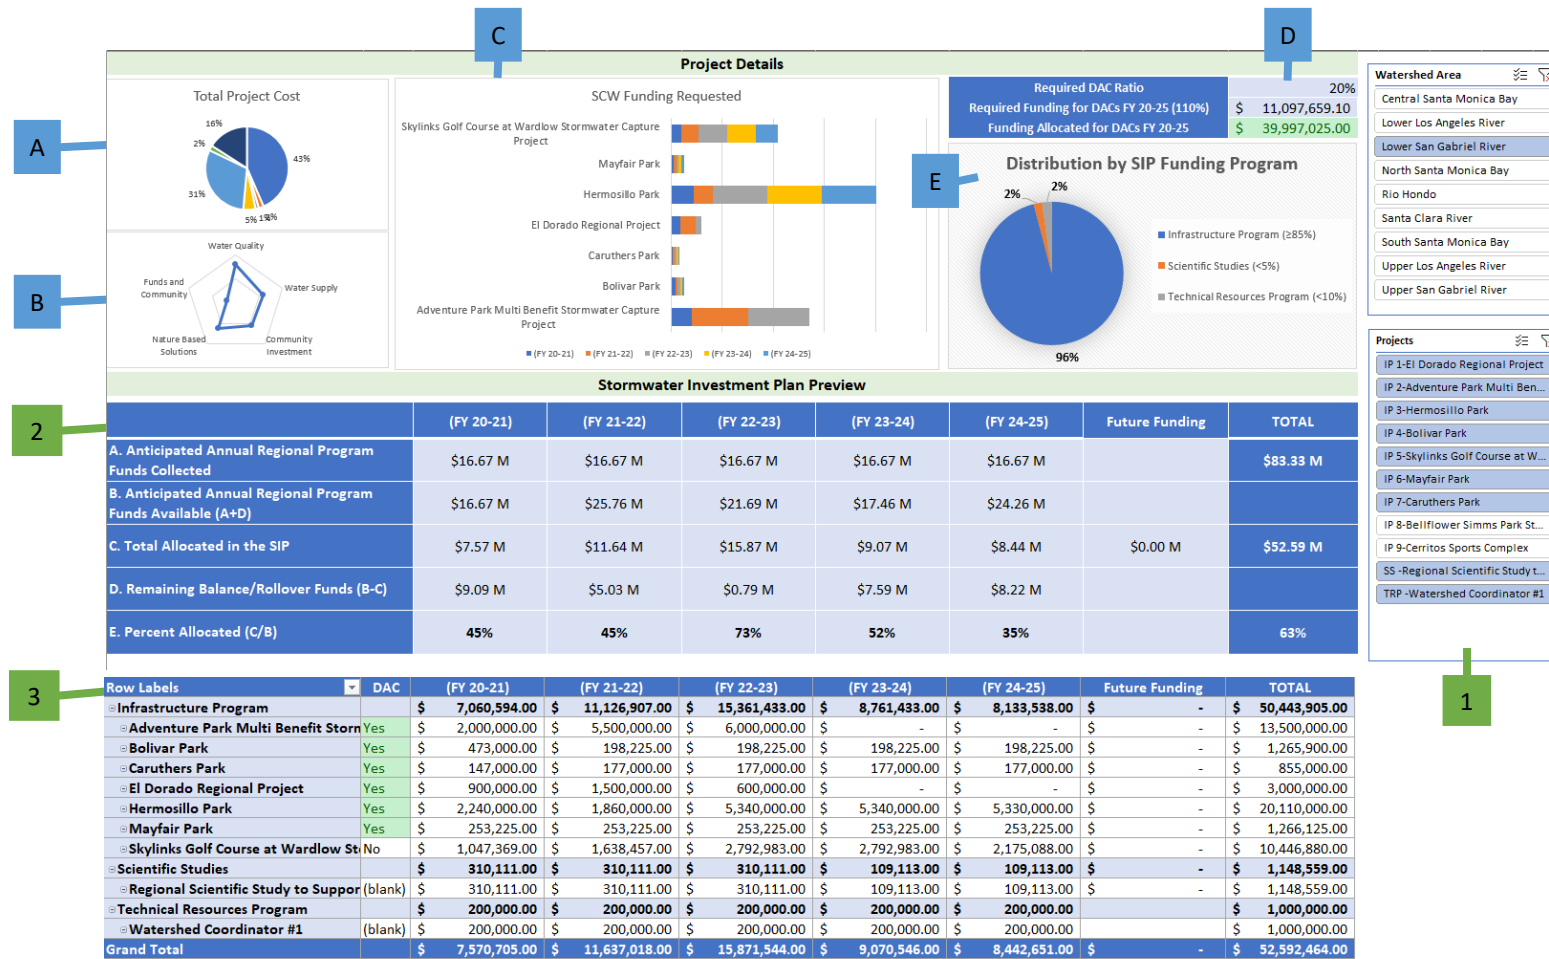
C

D

Project Details

A

Total Project Cost

16%
2%
43%
31%
5% 1% 3%

B

Water Quality
Funds and Community
Water Supply
Nature Based Solutions
Community Investment

SCW Funding Requested

Skylinks Golf Course at Wardlow Stormwater Capture Project
Mayfair Park
Hermosillo Park
El Dorado Regional Project
Caruthers Park
Bolivar Park
Adventure Park Multi Benefit Stormwater Capture Project

(FY 20-21) (FY 21-22) (FY 22-23) (FY 23-24) (FY 24-25)

| Required DAC Ratio | 20% |
|---|---|
| Required Funding for DACs FY 20-25 (110%) | $ 11,097,659.10 |
| Funding Allocated for DACs FY 20-25 | $ 39,997,025.00 |

E

Distribution by SIP Funding Program

2%
2%
96%

Infrastructure Program (≥85%)
Scientific Studies (<5%)
Technical Resources Program (<10%)

Watershed Area
Central Santa Monica Bay
Lower Los Angeles River
Lower San Gabriel River
North Santa Monica Bay
Rio Hondo
Santa Clara River
South Santa Monica Bay
Upper Los Angeles River
Upper San Gabriel River

Projects
IP 1-El Dorado Regional Project
IP 2-Adventure Park Multi Ben...
IP 3-Hermosillo Park
IP 4-Bolivar Park
IP 5-Skylinks Golf Course at W...
IP 6-Mayfair Park
IP 7-Caruthers Park
IP 8-Bellflower Simms Park St...
IP 9-Cerritos Sports Complex
SS -Regional Scientific Study t...
TRP -Watershed Coordinator #1

1

Stormwater Investment Plan Preview

2

| | (FY 20-21) | (FY 21-22) | (FY 22-23) | (FY 23-24) | (FY 24-25) | Future Funding | TOTAL |
|---|---|---|---|---|---|---|---|
| A. Anticipated Annual Regional Program Funds Collected | $16.67 M | $16.67 M | $16.67 M | $16.67 M | $16.67 M | | $83.33 M |
| B. Anticipated Annual Regional Program Funds Available (A+D) | $16.67 M | $25.76 M | $21.69 M | $17.46 M | $24.26 M | | |
| C. Total Allocated in the SIP | $7.57 M | $11.64 M | $15.87 M | $9.07 M | $8.44 M | $0.00 M | $52.59 M |
| D. Remaining Balance/Rollover Funds (B-C) | $9.09 M | $5.03 M | $0.79 M | $7.59 M | $8.22 M | | |
| E. Percent Allocated (C/B) | 45% | 45% | 73% | 52% | 35% | | 63% |

3

| Row Labels | DAC | (FY 20-21) | (FY 21-22) | (FY 22-23) | (FY 23-24) | (FY 24-25) | Future Funding | TOTAL |
|---|---|---|---|---|---|---|---|---|
| Infrastructure Program | | $ 7,060,594.00 | $ 11,126,907.00 | $ 15,361,433.00 | $ 8,761,433.00 | $ 8,133,538.00 | $ - | $ 50,443,905.00 |
| Adventure Park Multi Benefit Storn | Yes | $ 2,000,000.00 | $ 5,500,000.00 | $ 6,000,000.00 | $ - | $ - | $ - | $ 13,500,000.00 |
| Bolivar Park | Yes | $ 473,000.00 | $ 198,225.00 | $ 198,225.00 | $ 198,225.00 | $ 198,225.00 | $ - | $ 1,265,900.00 |
| Caruthers Park | Yes | $ 147,000.00 | $ 177,000.00 | $ 177,000.00 | $ 177,000.00 | $ 177,000.00 | $ - | $ 855,000.00 |
| El Dorado Regional Project | Yes | $ 900,000.00 | $ 1,500,000.00 | $ 600,000.00 | $ - | $ - | $ - | $ 3,000,000.00 |
| Hermosillo Park | Yes | $ 2,240,000.00 | $ 1,860,000.00 | $ 5,340,000.00 | $ 5,340,000.00 | $ 5,330,000.00 | $ - | $ 20,110,000.00 |
| Mayfair Park | Yes | $ 253,225.00 | $ 253,225.00 | $ 253,225.00 | $ 253,225.00 | $ 253,225.00 | $ - | $ 1,266,125.00 |
| Skylinks Golf Course at Wardlow St | No | $ 1,047,369.00 | $ 1,638,457.00 | $ 2,792,983.00 | $ 2,792,983.00 | $ 2,175,088.00 | $ - | $ 10,446,880.00 |
| Scientific Studies | | $ 310,111.00 | $ 310,111.00 | $ 310,111.00 | $ 109,113.00 | $ 109,113.00 | $ - | $ 1,148,559.00 |
| Regional Scientific Study to Suppor | (blank) | $ 310,111.00 | $ 310,111.00 | $ 310,111.00 | $ 109,113.00 | $ 109,113.00 | $ - | $ 1,148,559.00 |
| Technical Resources Program | | $ 200,000.00 | $ 200,000.00 | $ 200,000.00 | $ 200,000.00 | $ 200,000.00 | | $ 1,000,000.00 |
| Watershed Coordinator #1 | (blank) | $ 200,000.00 | $ 200,000.00 | $ 200,000.00 | $ 200,000.00 | $ 200,000.00 | | $ 1,000,000.00 |
| Grand Total | | $ 7,570,705.00 | $ 11,637,018.00 | $ 15,871,544.00 | $ 9,070,546.00 | $ 8,442,651.00 | $ - | $ 52,592,464.00 |